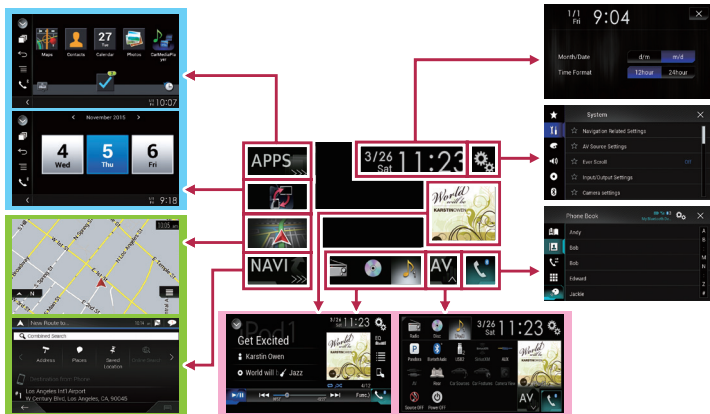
Maps Contacts 27 Tue Calendar Photos CarMediaPlayer

10:07

November 2015

4 Wed

5 Thu

6 Fri

9:18

S Spring St

N Main St

N Hill St

N Temple St

Broadway

10:05 am

N

New Route to...

Combined Search

Address

Places

Saved Location

Destination From Phone

Los Angeles Int'l Airport

W Century Blvd, Los Angeles, CA, 90045

APPS

NAVI

3/26 Sat 11:23

World will be

KARSTIN OWEN

AV

1/1 Fri 9:04

Month/Date d/m m/d

Time Format 12hour 24hour

System

Navigation Related Settings

AV Source Settings

Ever Scroll

Input/Output Settings

Camera settings

Phone Book

Andy

Bob

Bob

Edward

Jackie

A

B

M

N

Z

iPod1

Get Excited

Karstin Owen

World will Jazz

3/26 Sat 11:23

4/12

Radio

Disc

Pandora

Bluetooth Audio

USB2

SiriusXM

AUX

Source OFF

Power OFF

3/26 Sat 11:23

AV